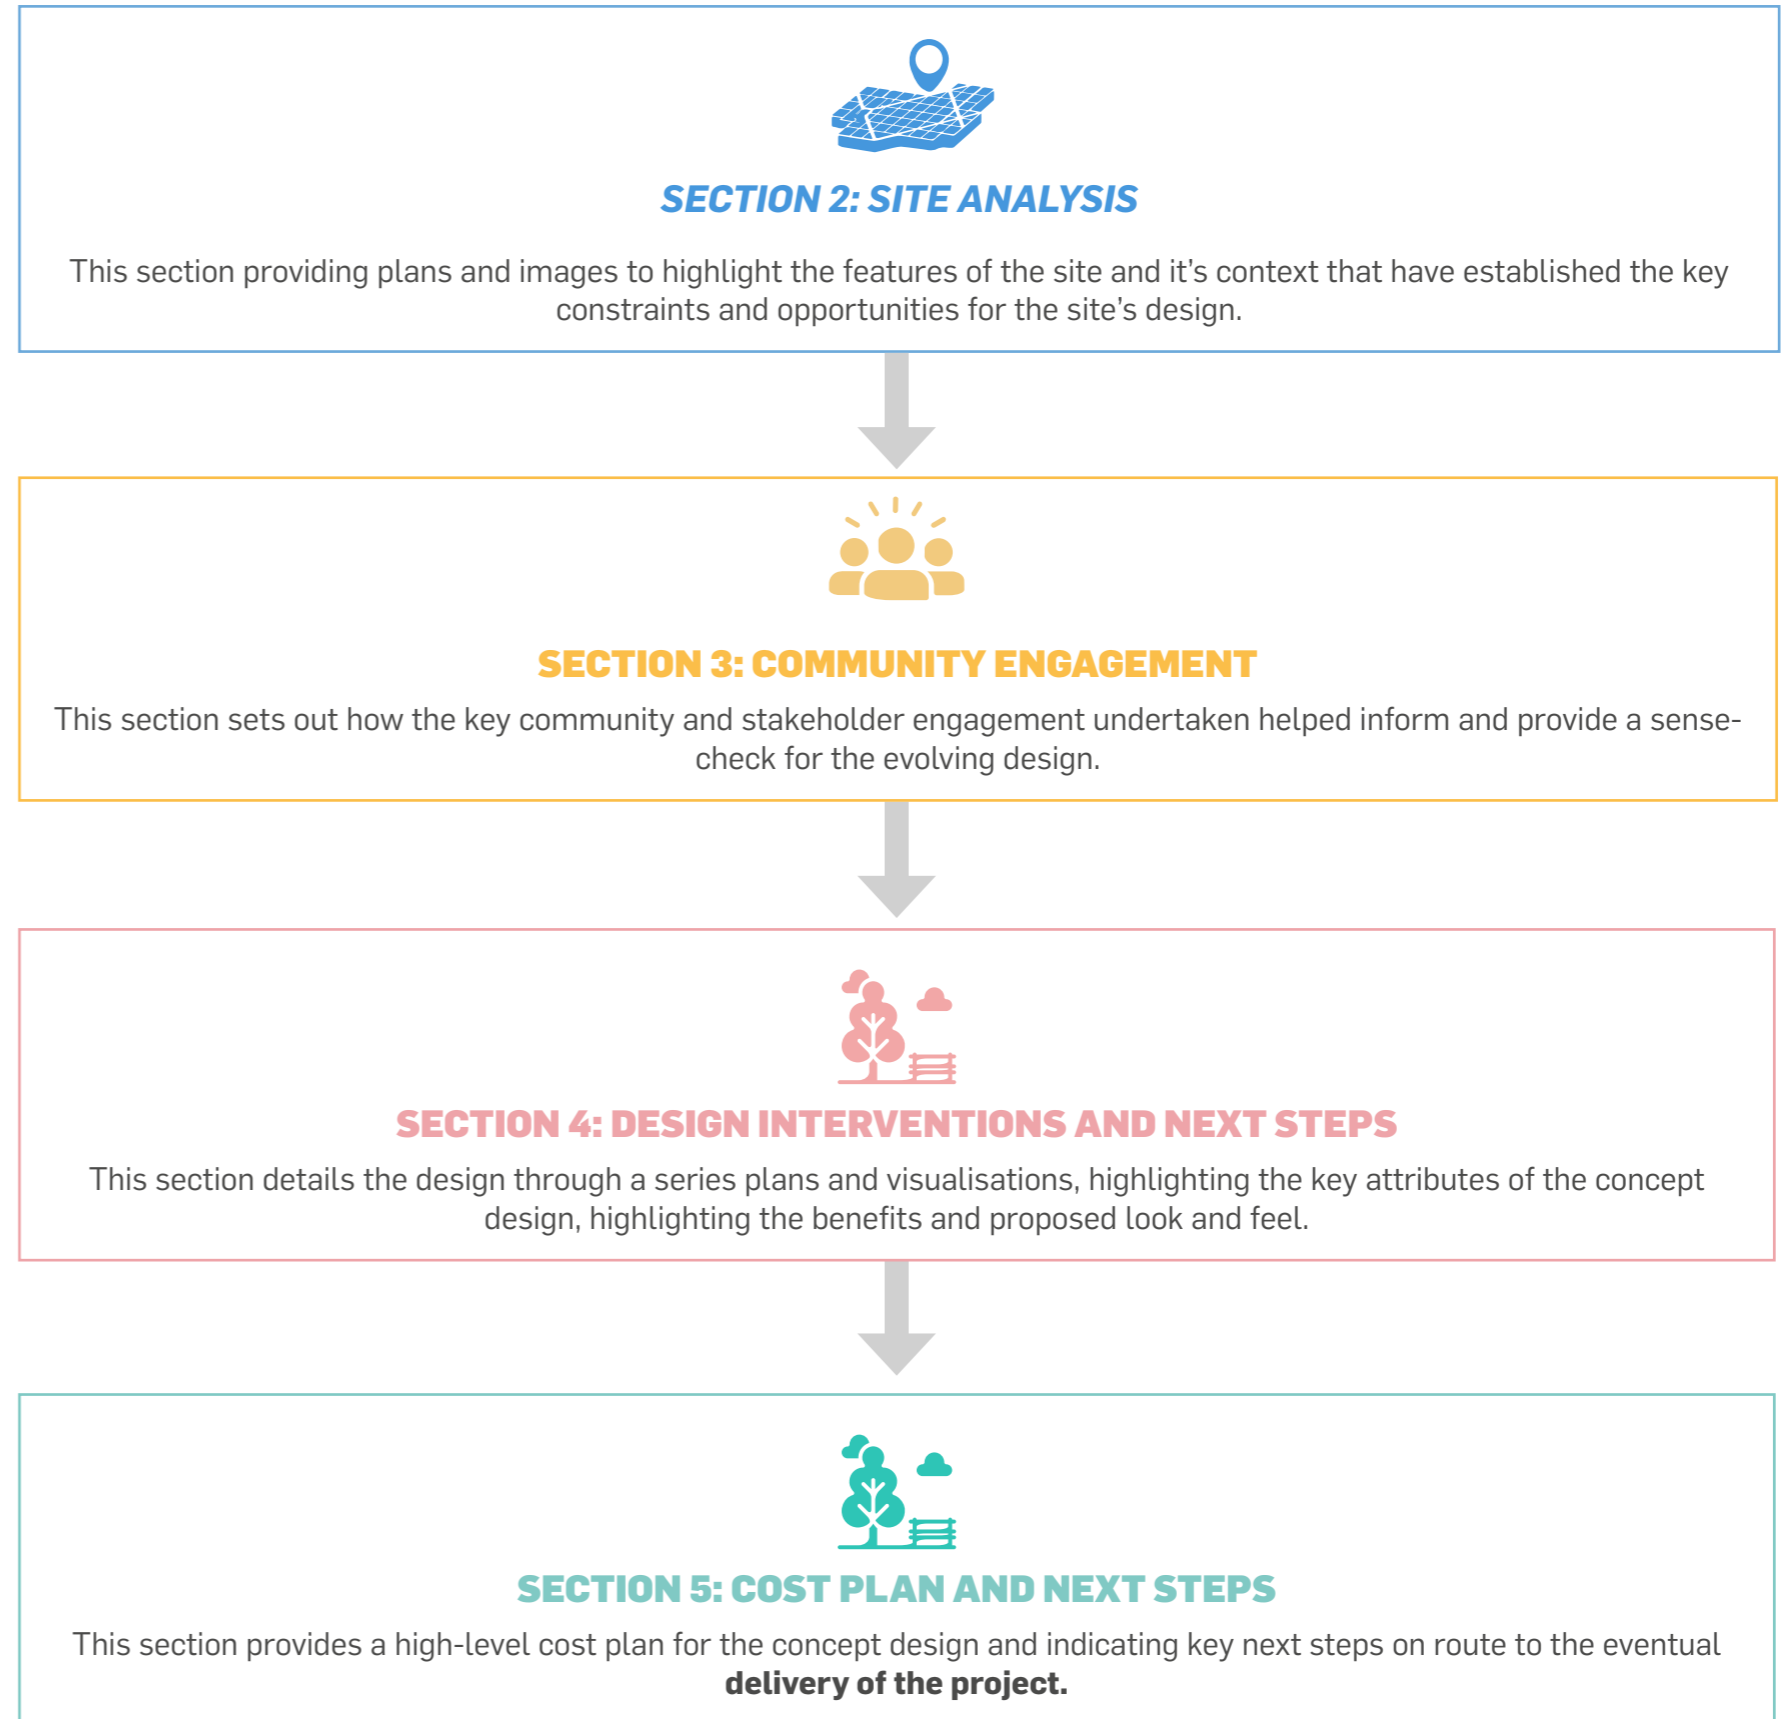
SECTION 2: SITE ANALYSIS

This section providing plans and images to highlight the features of the site and it's context that have established the key constraints and opportunities for the site's design.

SECTION 3: COMMUNITY ENGAGEMENT

This section sets out how the key community and stakeholder engagement undertaken helped inform and provide a sense-check for the evolving design.

SECTION 4: DESIGN INTERVENTIONS AND NEXT STEPS

This section details the design through a series plans and visualisations, highlighting the key attributes of the concept design, highlighting the benefits and proposed look and feel.

SECTION 5: COST PLAN AND NEXT STEPS

This section provides a high-level cost plan for the concept design and indicating key next steps on route to the eventual **delivery of the project.**